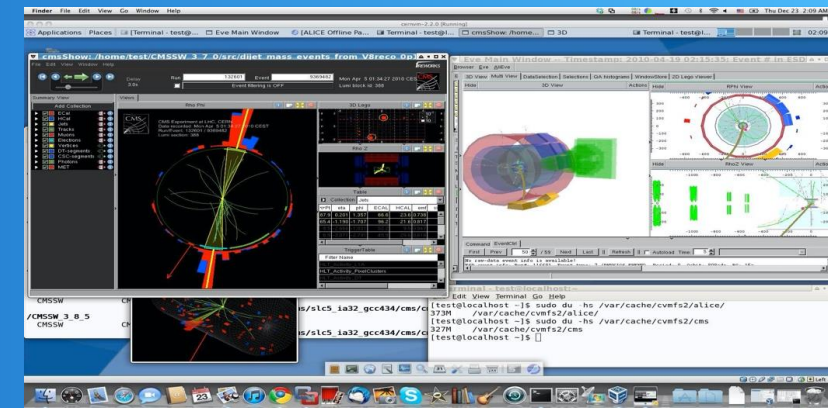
Finder File Edit View Go Window Help

cernvm-2.2.0 (Running)

Thu Dec 23 2:09 AM

Applications Places [Terminal - test@... Eve Main Window [ALICE Offline Pa... Terminal - test@l... cmsShow: /home... 3D Terminal - test@l...

cmsShow: /home/test/CMSSW_3_7_0/src/dijet_mass_events_from_V8reco_0...

File Edit View Window Help

Run 132601 Event 9069492 Mon Apr 5 01:34:27 2010 CEST Lumi block id: 399

Event filtering is OFF

Summary View

Add Collection

ECal
HCal
Jets
Tracks
Muons
Electrons
Vertices
DT-segments
CSC-segments
Photons
MET

Rho Phi

CMS Experiment at LHC, CERN
Data recorded: Mon Apr 5 01:34:27 2010 CEST
Run/Event: 132601 / 9069492
Lumi section: 399

3D Lego

Rho Z

Table

Collection Jets

| eta | phi | ECAL | HCAL | emf |
|---|---|---|---|---|
| 0.251 | 1.357 | 58.8 | 23.6 | 0.736 |
| 1.190 | -1.747 | 39.2 | 21.8 | 0.617 |

TriggerTable

Filter Name

HLT_Activity_PixelClusters

Eve Main Window - Timestamp: 2010-04-19 02:15:35; Event # in ESD

3D View Multi View DataSelection Selections GA histograms WindowStore 2D Lego Viewer

3D View

RPhi View

RhoZ View

Command EventCtrl

First Prev 50 / 99 Next Last Refresh Autoload Time: 5

No raw-data event info is available!

CMSSW

/CMSSW_3_8_5
CMSSW

s/slc5_ia32_gcc434/cms/c

s/slc5_ia32_gcc434/cms/c

Terminal - test@localhost:~

Edit View Terminal Go Help

[test@localhost ~]$ sudo du -hs /var/cache/cvmfs2/alice/
373M /var/cache/cvmfs2/alice/
[test@localhost ~]$ sudo du -hs /var/cache/cvmfs2/cms
327M /var/cache/cvmfs2/cms
[test@localhost ~]$